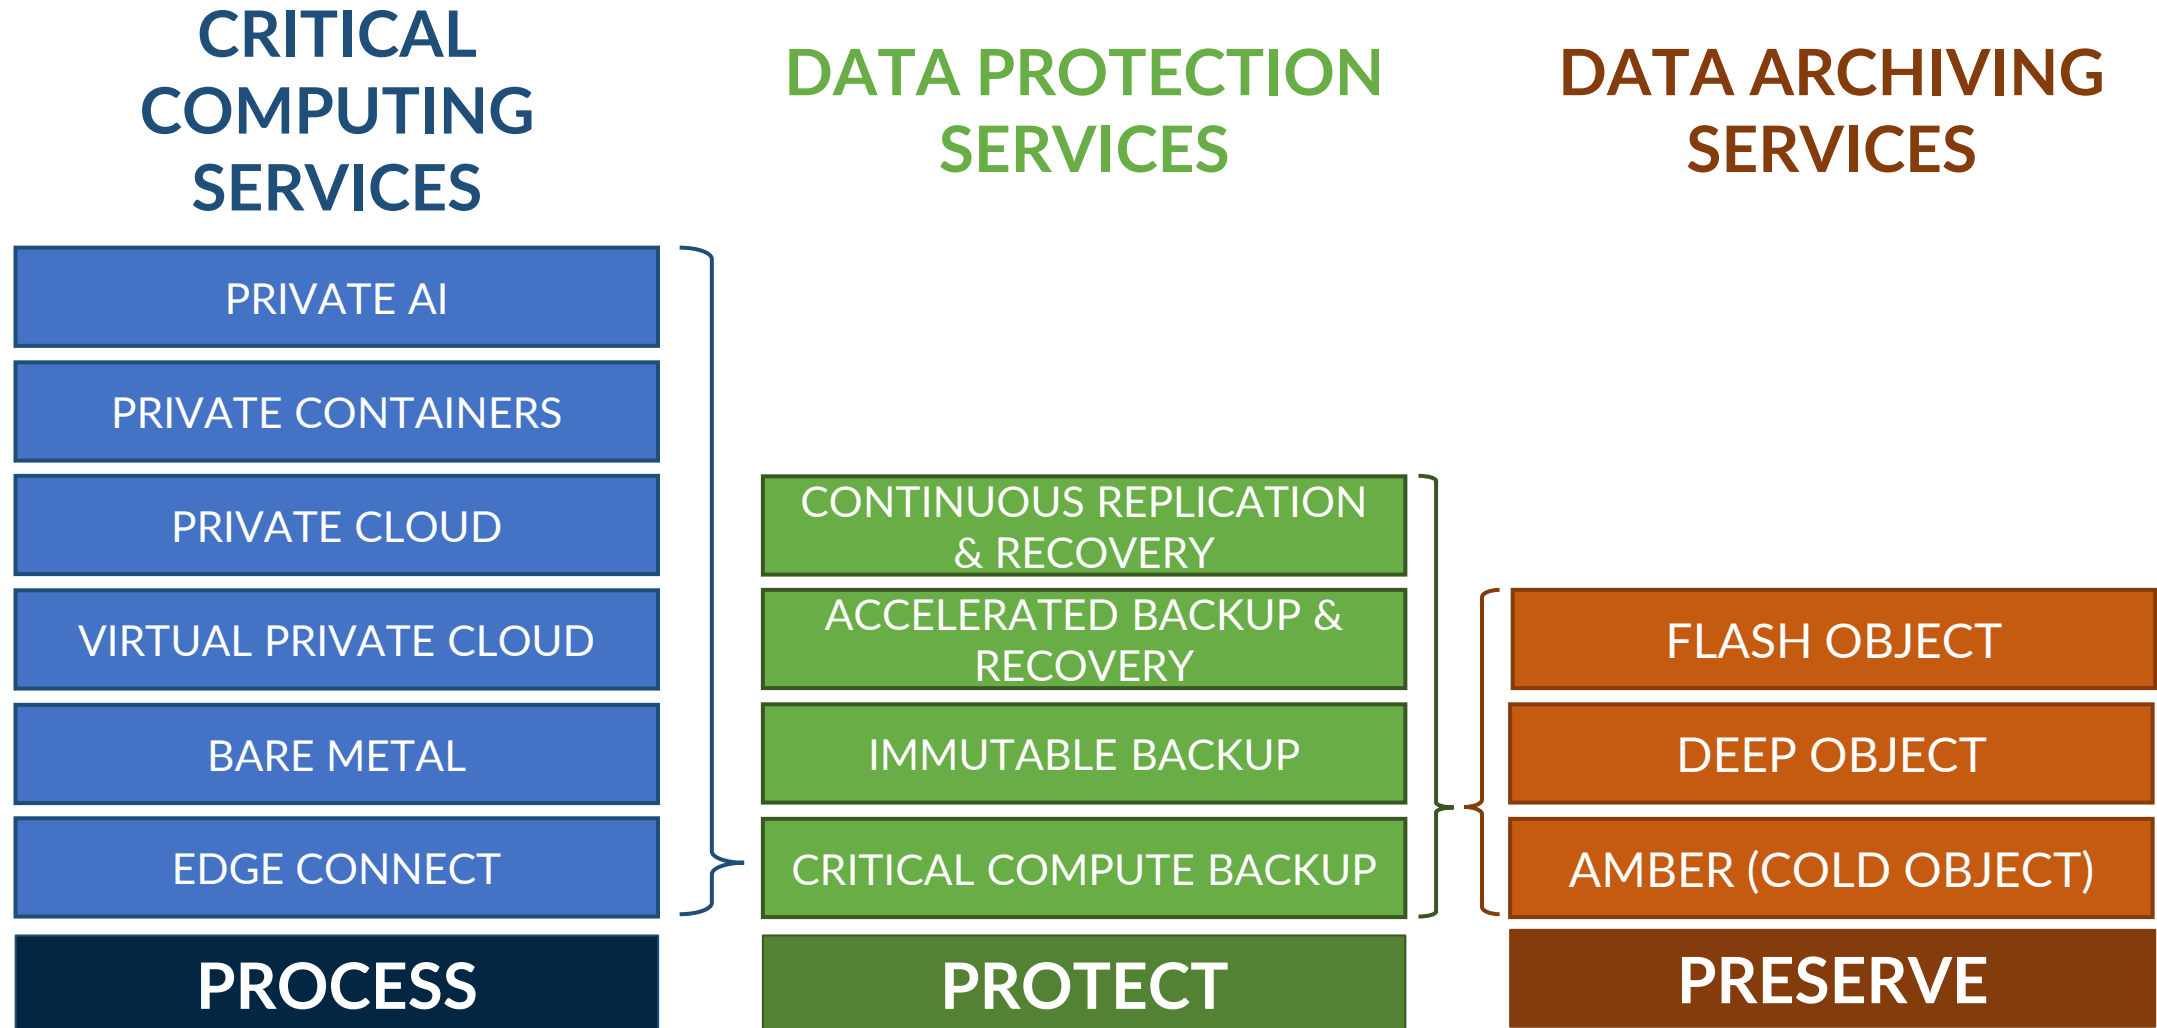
CRITICAL COMPUTING SERVICES

PRIVATE AI

PRIVATE CONTAINERS

PRIVATE CLOUD

VIRTUAL PRIVATE CLOUD

BARE METAL

EDGE CONNECT

PROCESS

DATA PROTECTION SERVICES

CONTINUOUS REPLICATION & RECOVERY

ACCELERATED BACKUP & RECOVERY

IMMUTABLE BACKUP

CRITICAL COMPUTE BACKUP

PROTECT

DATA ARCHIVING SERVICES

FLASH OBJECT

DEEP OBJECT

AMBER (COLD OBJECT)

PRESERVE